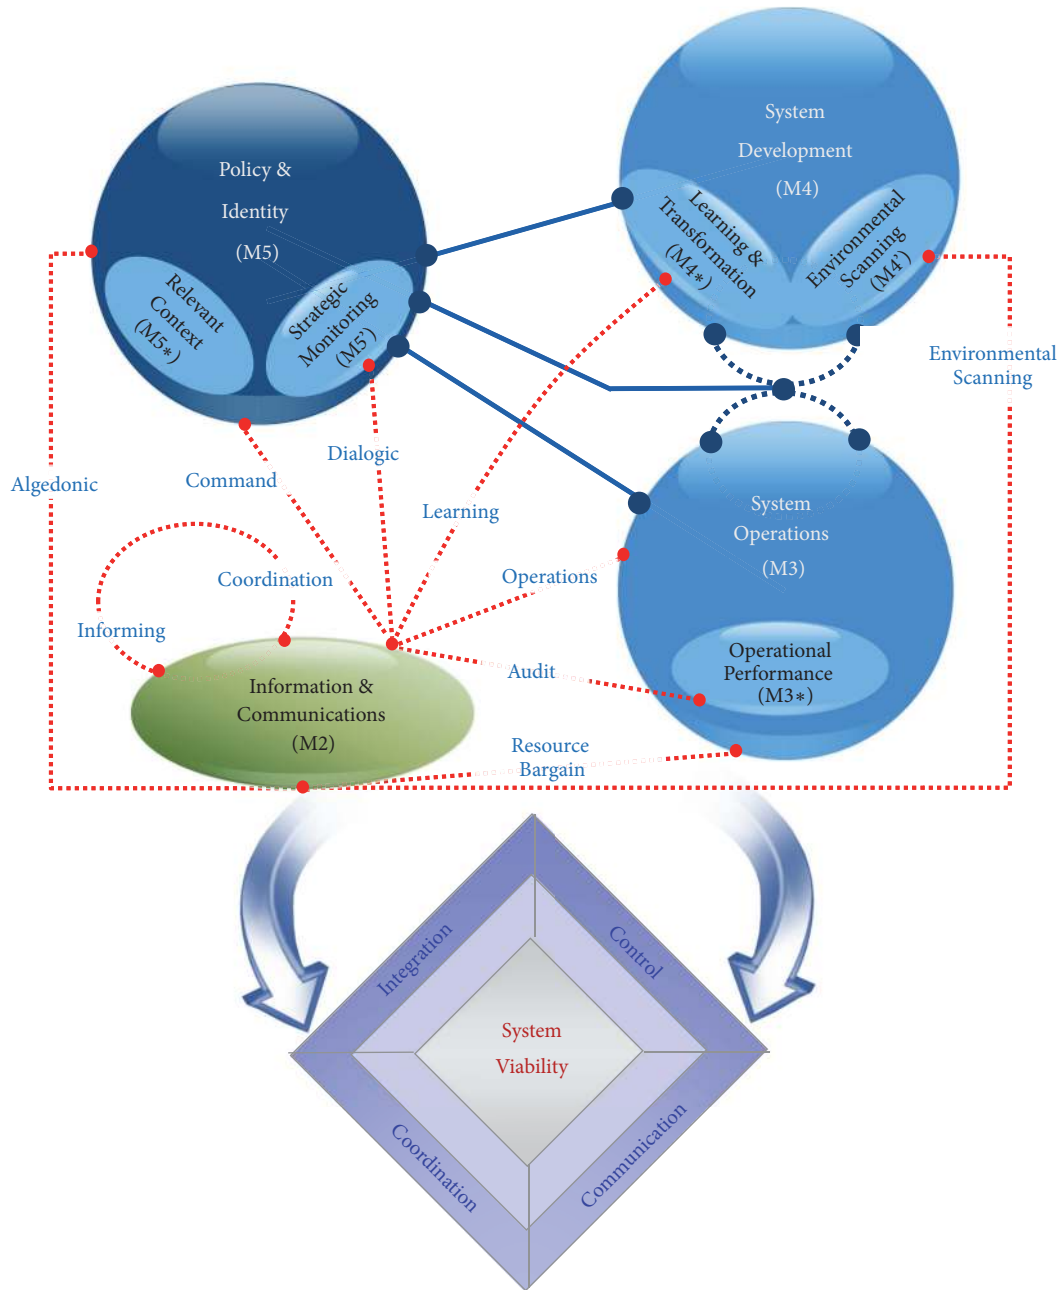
Policy & Identity (M5)

Relevant Context (M5*)

Strategic Monitoring (M5')

System Development (M4)

Learning & Transformation (M4*)

Environmental Scanning (M4')

Environmental Scanning

Algedonic

Command

Dialogic

Learning

Coordination

Informing

Operations

Audit

Resource Bargain

System Operations (M3)

Operational Performance (M3*)

Information & Communications (M2)

Integration

Control

Coordination

Communication

System Viability